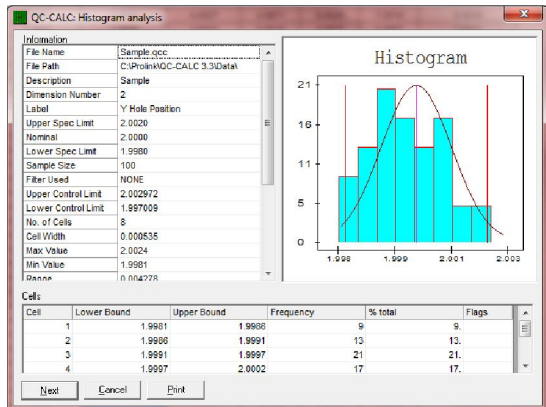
QC-CALC: Histogram analysis

Information

| | |
|---|---|
| File Name | Sample.qcc |
| File Path | C:\Prolink\QC-CALC 3.3\Data\ |
| Description | Sample |
| Dimension Number | 2 |
| Label | Y Hole Position |
| Upper Spec Limit | 2.0020 |
| Nominal | 2.0000 |
| Lower Spec Limit | 1.9980 |
| Sample Size | 100 |
| Filter Used | NONE |
| Upper Control Limit | 2.002972 |
| Lower Control Limit | 1.997009 |
| No. of Cells | 8 |
| Cell Width | 0.000535 |
| Max Value | 2.0024 |
| Min Value | 1.9981 |
| Range | 0.004278 |

Histogram

21
16
11
5
0

1.998 1.999 2.001 2.003

Cells

| Cell | Lower Bound | Upper Bound | Frequency | % total | Flags |
|---|---|---|---|---|---|
| 1 | 1.9981 | 1.9986 | 9 | 9. | |
| 2 | 1.9986 | 1.9991 | 13 | 13. | |
| 3 | 1.9991 | 1.9997 | 21 | 21. | |
| 4 | 1.9997 | 2.0002 | 17 | 17. | |

Next Cancel Print